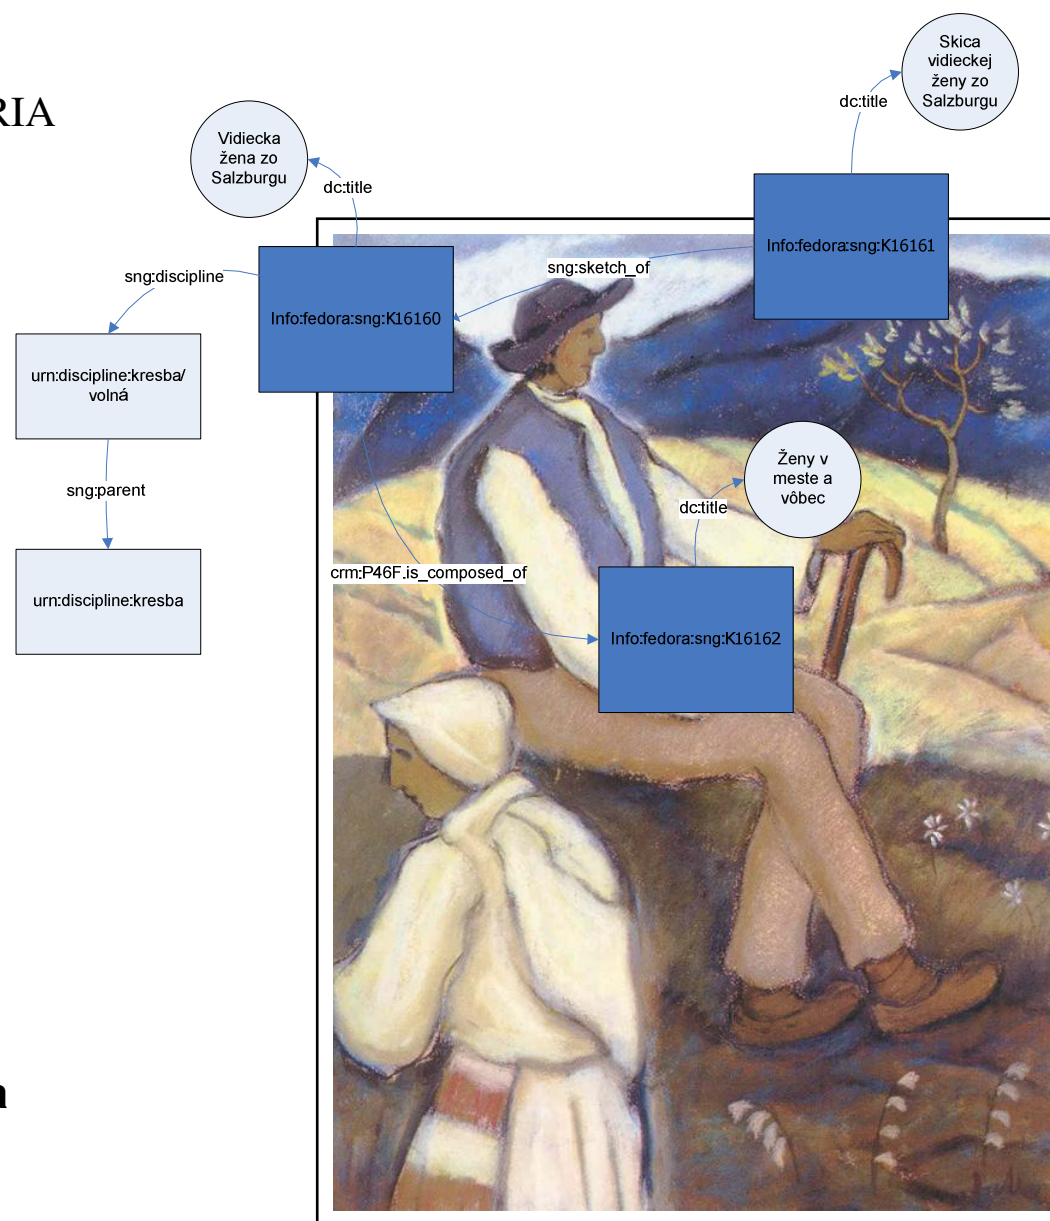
RIA

Skica vidieckej ženy zo Salzburgu

dc:title

Vidiecka žena zo Salzburgu

dc:title

Info:fedora:sng:K16161

sng:discipline

sng:sketch_of

Info:fedora:sng:K16160

urn:discipline:kresba/ volná

sng:parent

urn:discipline:kresba

Ženy v meste a vôbec

dc:title

crm:P46F.is_composed_of

Info:fedora:sng:K16162

n